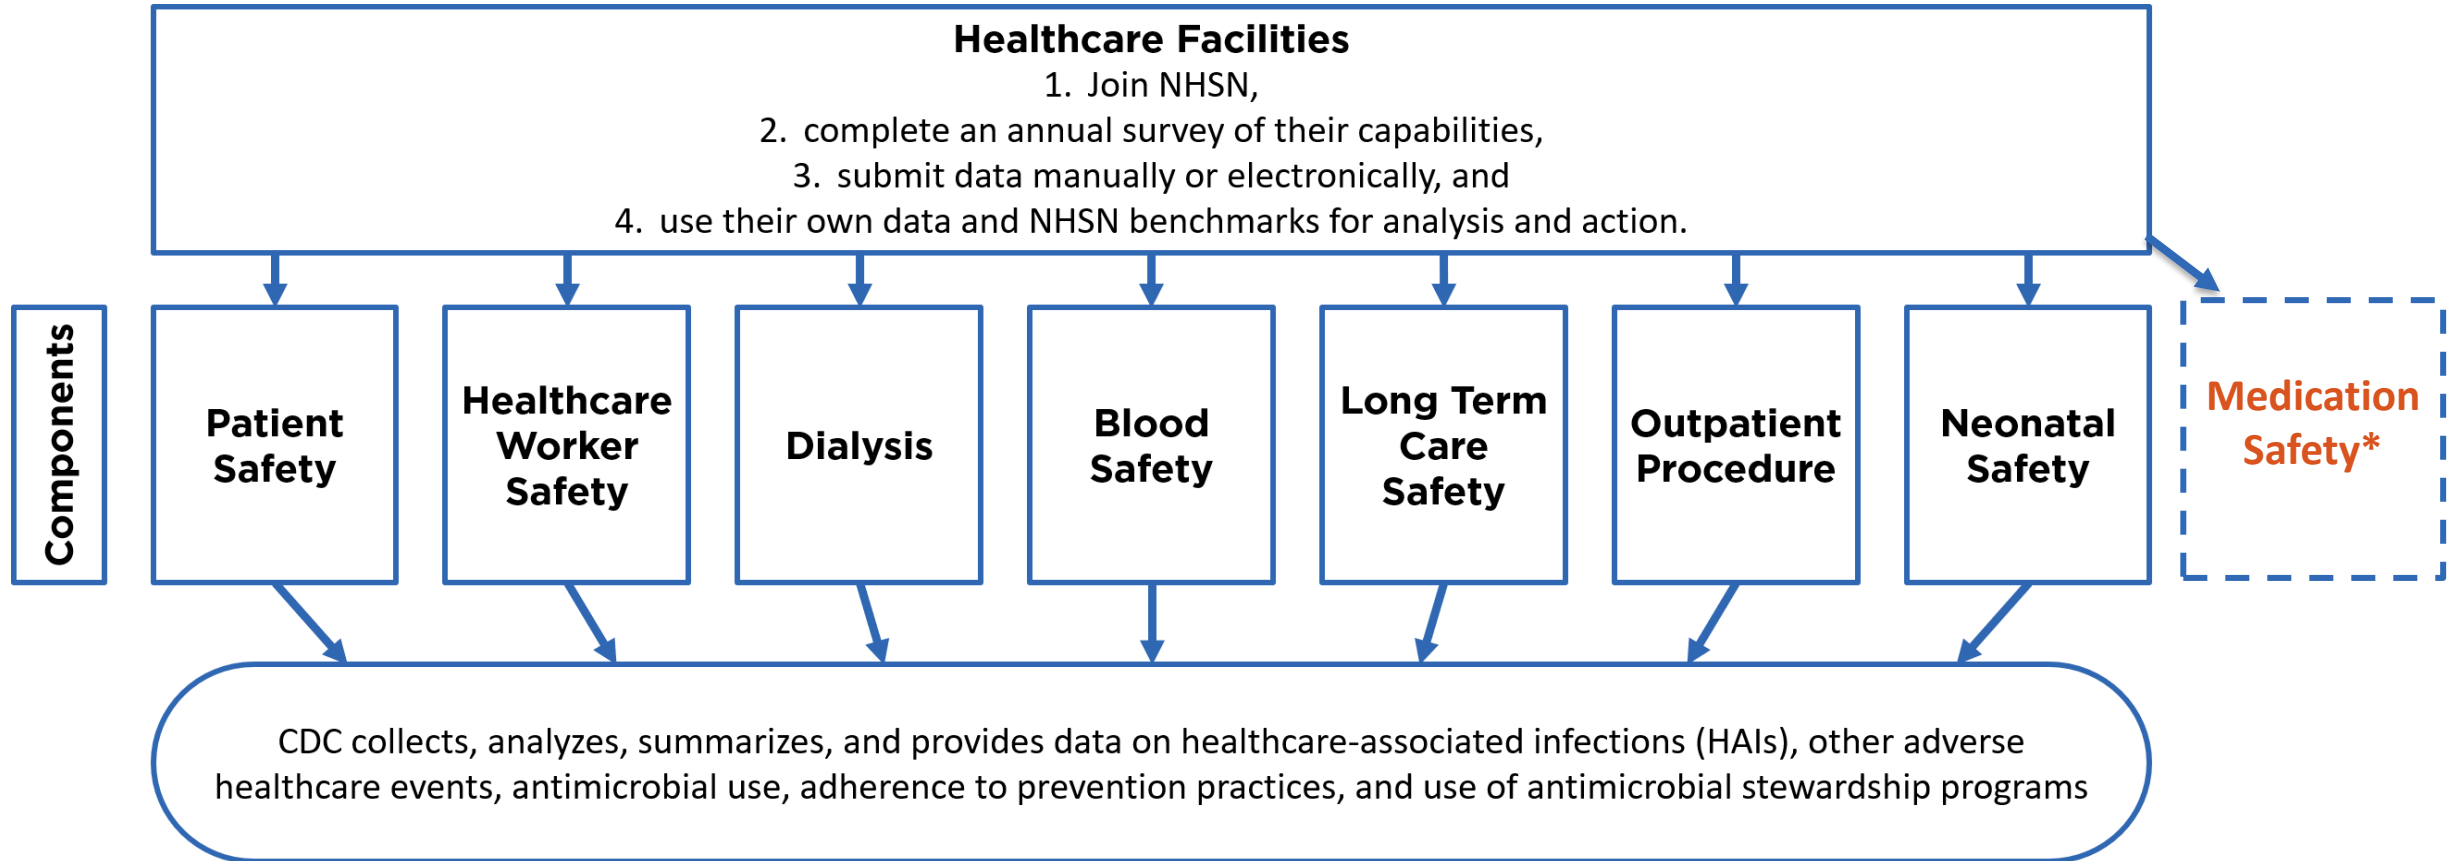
Healthcare Facilities
1. Join NHSN,
2. complete an annual survey of their capabilities,
3. submit data manually or electronically, and
4. use their own data and NHSN benchmarks for analysis and action.

Components

Patient Safety

Healthcare Worker Safety

Dialysis

Blood Safety

Long Term Care Safety

Outpatient Procedure

Neonatal Safety

Medication Safety*

CDC collects, analyzes, summarizes, and provides data on healthcare-associated infections (HAIs), other adverse healthcare events, antimicrobial use, adherence to prevention practices, and use of antimicrobial stewardship programs